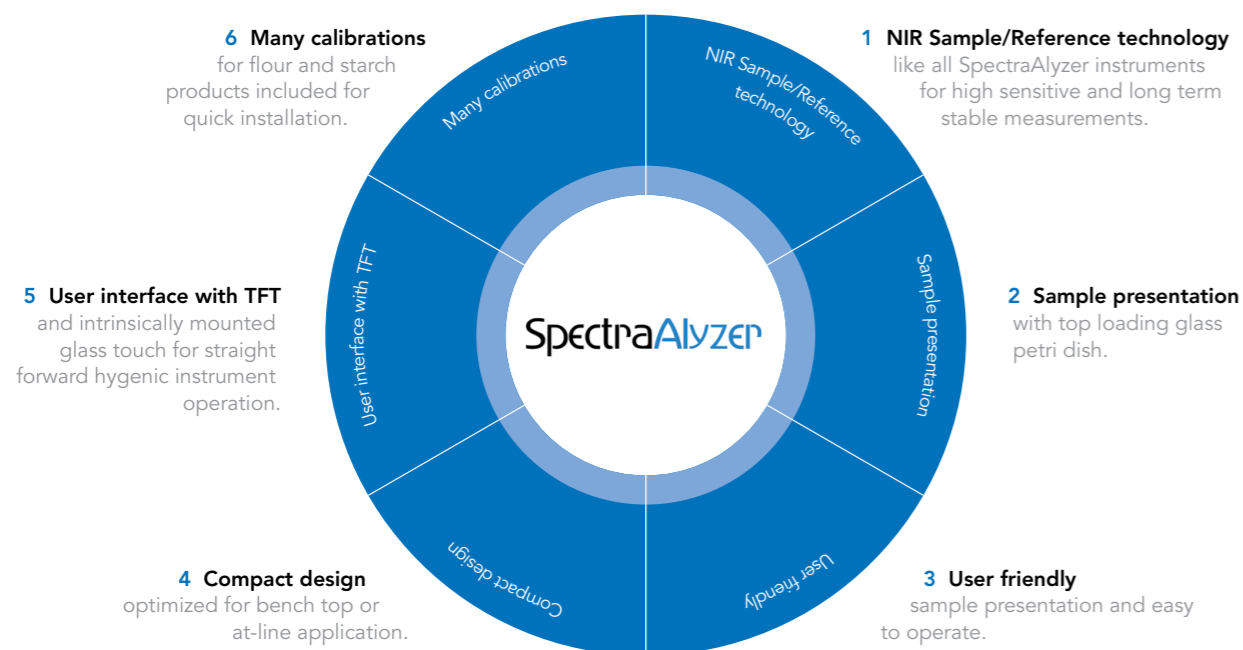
6 Many calibrations
for flour and starch products included for quick installation.

1 NIR Sample/Reference technology
like all SpectraAlyzer instruments for high sensitive and long term stable measurements.

Many calibrations

NIR Sample/Reference technology

5 User interface with TFT
and intrinsically mounted glass touch for straight forward hygenic instrument operation.

User interface with TFT

SpectraAlyzer

Sample presentation

2 Sample presentation
with top loading glass petri dish.

Compact design

User friendly

4 Compact design
optimized for bench top or at-line application.

3 User friendly
sample presentation and easy to operate.